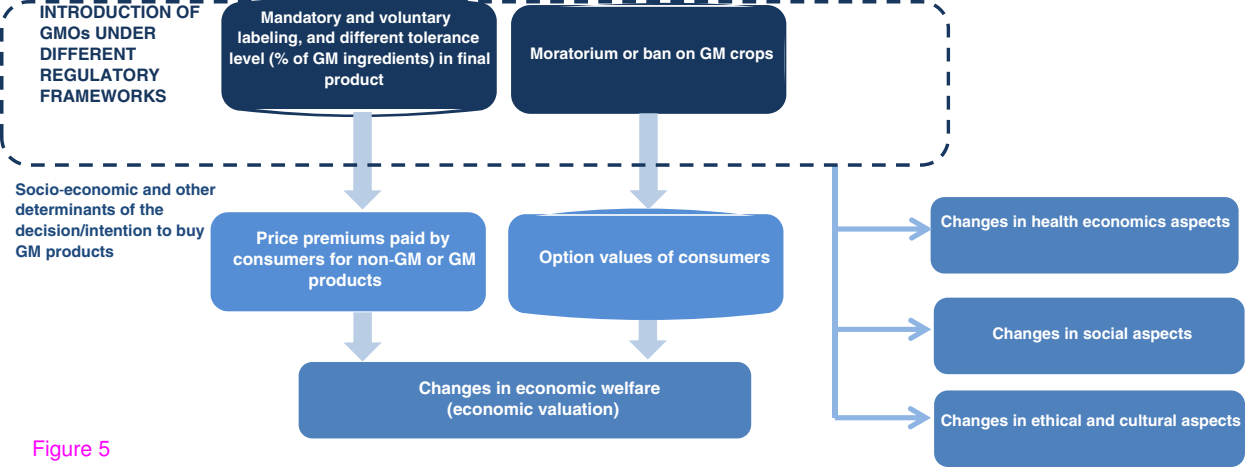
INTRODUCTION OF GMOs UNDER DIFFERENT REGULATORY FRAMEWORKS

Mandatory and voluntary labeling, and different tolerance level (% of GM ingredients) in final product

Moratorium or ban on GM crops

Socio-economic and other determinants of the decision/intention to buy GM products

Price premiums paid by consumers for non-GM or GM products

Option values of consumers

Changes in health economics aspects

Changes in social aspects

Changes in economic welfare (economic valuation)

Changes in ethical and cultural aspects

Figure 5